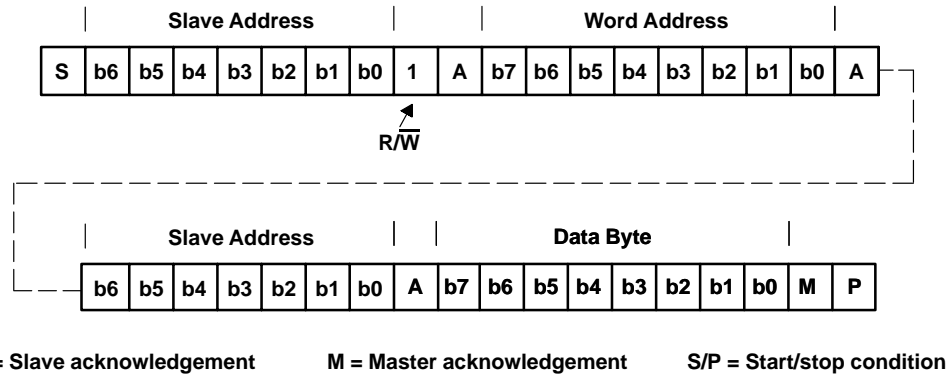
Slave Address | Word Address

| S | b6 | b5 | b4 | b3 | b2 | b1 | b0 | 1 | A | b7 | b6 | b5 | b4 | b3 | b2 | b1 | b0 | A |
|---|---|---|---|---|---|---|---|---|---|---|---|---|---|---|---|---|---|---|

R/$\overline{W}$

Slave Address | Data Byte

| b6 | b5 | b4 | b3 | b2 | b1 | b0 | A | b7 | b6 | b5 | b4 | b3 | b2 | b1 | b0 | M | P |
|---|---|---|---|---|---|---|---|---|---|---|---|---|---|---|---|---|---|

= Slave acknowledgement M = Master acknowledgement S/P = Start/stop condition